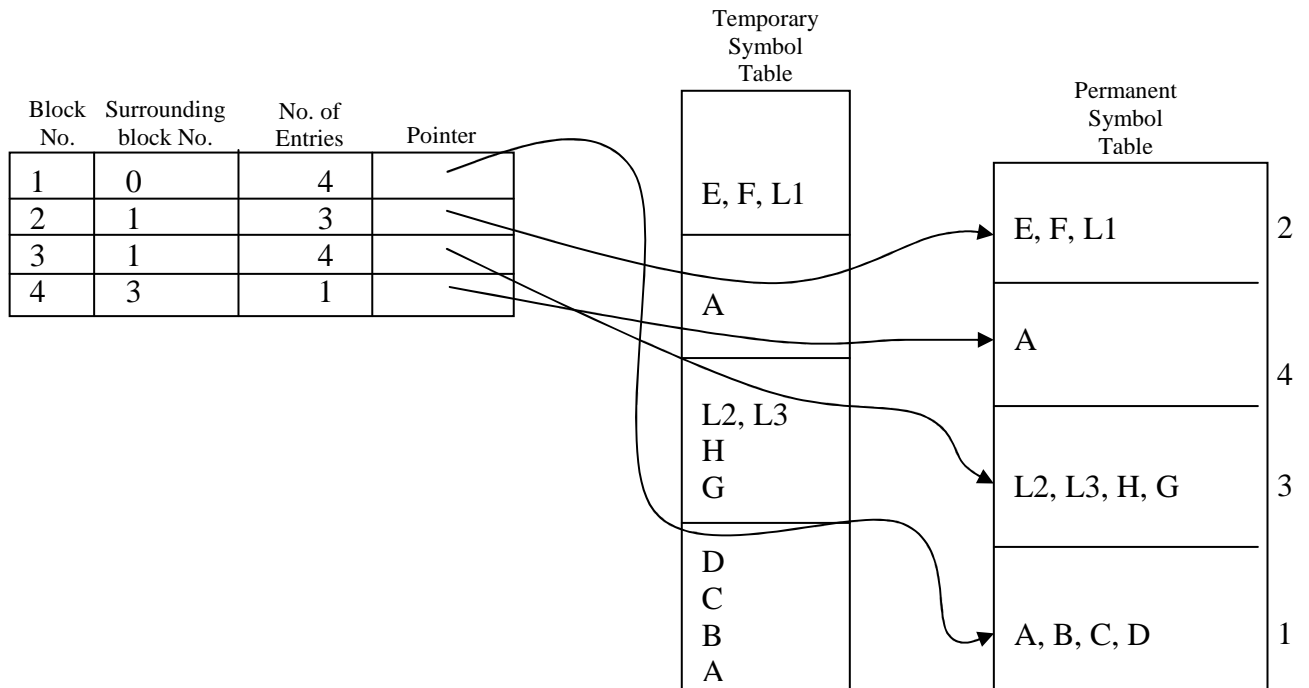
| Block No. | Surrounding block No. | No. of Entries | Pointer |
|---|---|---|---|
| 1 | 0 | 4 | |
| 2 | 1 | 3 | |
| 3 | 1 | 4 | |
| 4 | 3 | 1 | |

Temporary Symbol Table

E, F, L1

A

L2, L3
H
G

D
C
B
A

Permanent Symbol Table

E, F, L1 2

A 4

L2, L3, H, G 3

A, B, C, D 1